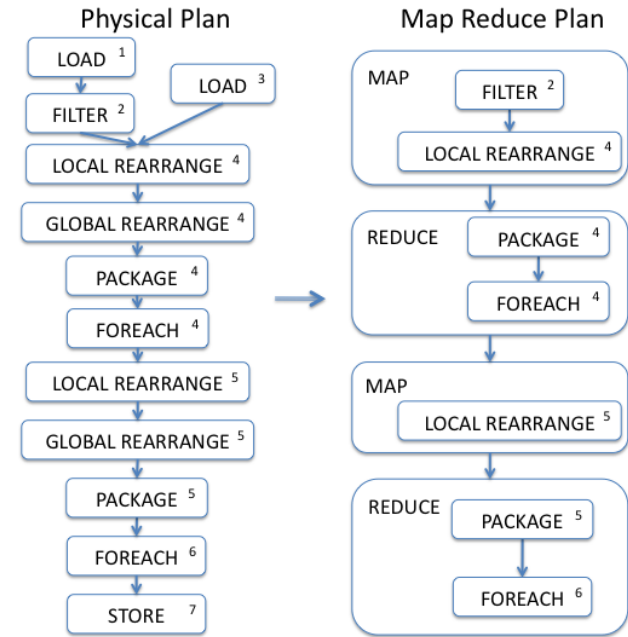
Physical Plan

LOAD $^1$

LOAD $^3$

FILTER $^2$

LOCAL REARRANGE $^4$

GLOBAL REARRANGE $^4$

PACKAGE $^4$

FOREACH $^4$

LOCAL REARRANGE $^5$

GLOBAL REARRANGE $^5$

PACKAGE $^5$

FOREACH $^6$

STORE $^7$

Map Reduce Plan

MAP

FILTER $^2$

LOCAL REARRANGE $^4$

REDUCE

PACKAGE $^4$

FOREACH $^4$

MAP

LOCAL REARRANGE $^5$

REDUCE

PACKAGE $^5$

FOREACH $^6$